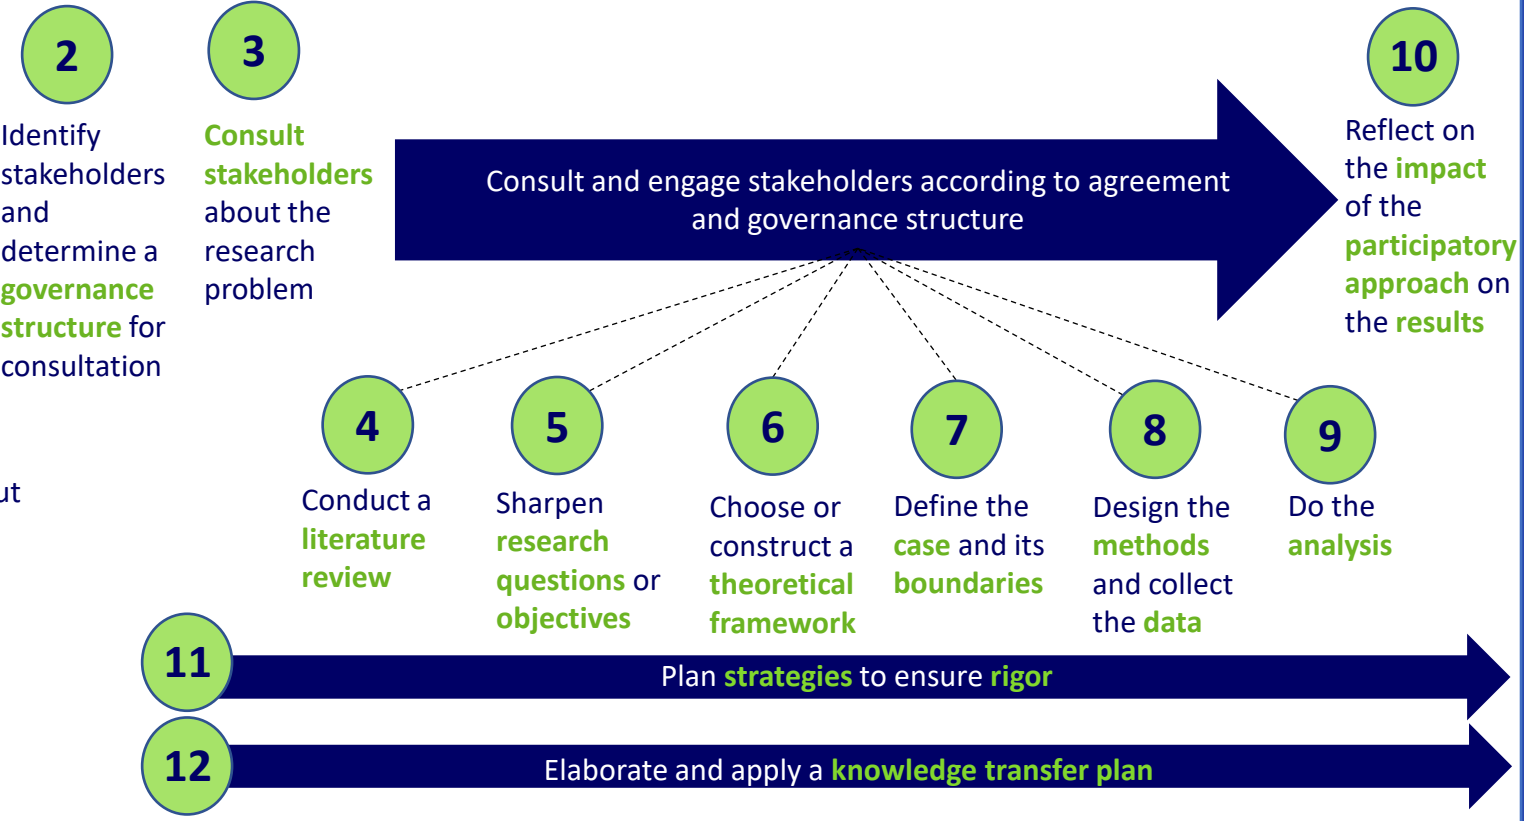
2

Identify stakeholders and determine a governance structure for consultation

3

Consult stakeholders about the research problem

Consult and engage stakeholders according to agreement and governance structure

10

Reflect on the impact of the participatory approach on the results

ut

4

Conduct a literature review

5

Sharpen research questions or objectives

6

Choose or construct a theoretical framework

7

Define the case and its boundaries

8

Design the methods and collect the data

9

Do the analysis

11

Plan strategies to ensure rigor

12

Elaborate and apply a knowledge transfer plan